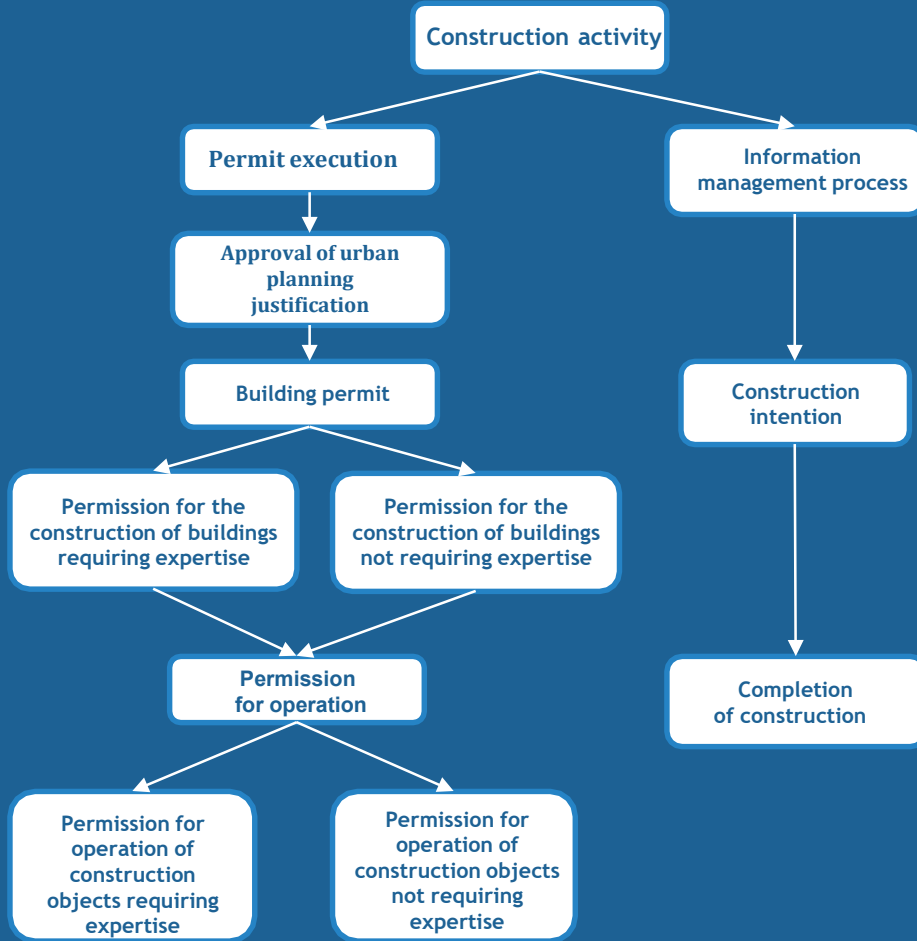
Construction activity

Permit execution

Information management process

Approval of urban planning justification

Building permit

Construction intention

Permission for the construction of buildings requiring expertise

Permission for the construction of buildings not requiring expertise

Permission for operation

Completion of construction

Permission for operation of construction objects requiring expertise

Permission for operation of construction objects not requiring expertise